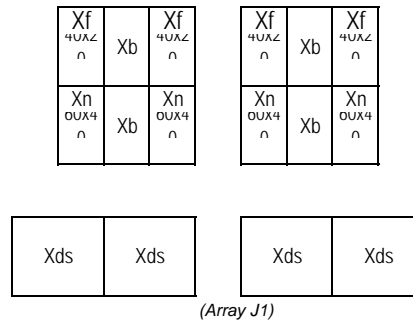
| Xf 40x2 0 | Xb | Xf 40x2 0 |
|---|---|---|
| Xn 60x4 0 | Xb | Xn 60x4 0 |

| Xf 40x2 0 | Xb | Xf 40x2 0 |
|---|---|---|
| Xn 60x4 0 | Xb | Xn 60x4 0 |

| Xds | Xds |
|---|---|

| Xds | Xds |
|---|---|

(Array J1)